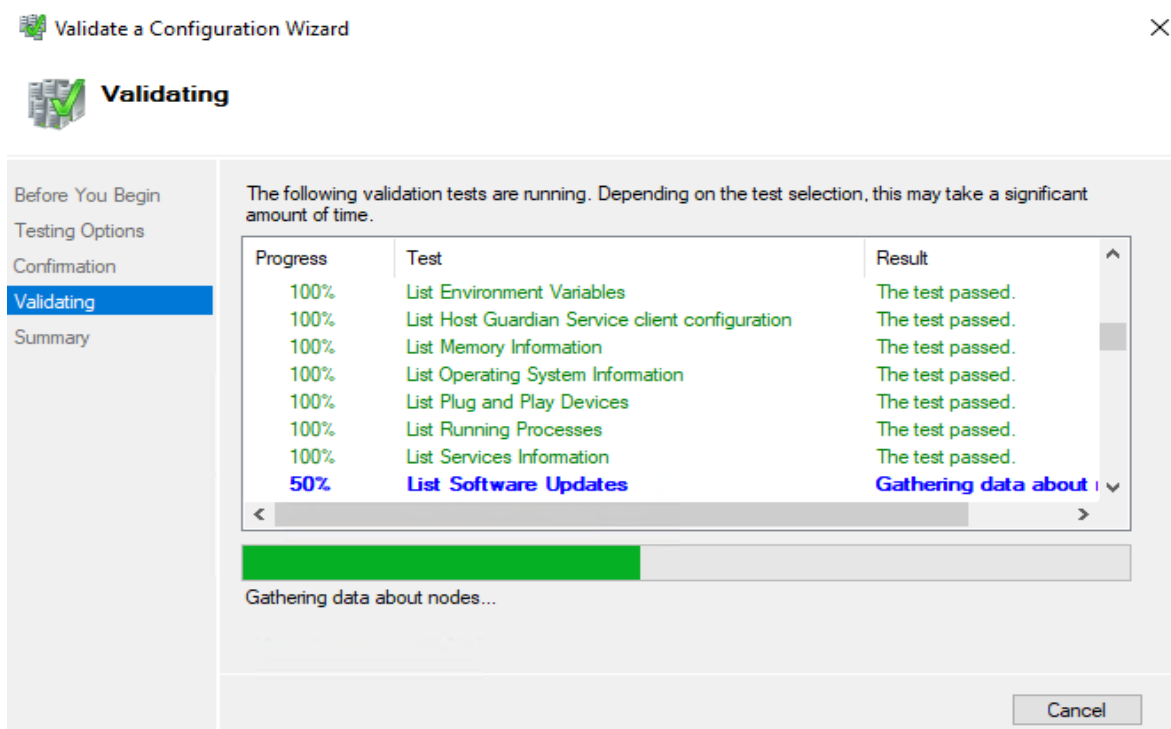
Validate a Configuration Wizard

Validating

Before You Begin
Testing Options
Confirmation
Validating
Summary

The following validation tests are running. Depending on the test selection, this may take a significant amount of time.

| Progress | Test | Result |
|---|---|---|
| 100% | List Environment Variables | The test passed. |
| 100% | List Host Guardian Service client configuration | The test passed. |
| 100% | List Memory Information | The test passed. |
| 100% | List Operating System Information | The test passed. |
| 100% | List Plug and Play Devices | The test passed. |
| 100% | List Running Processes | The test passed. |
| 100% | List Services Information | The test passed. |
| 50% | List Software Updates | Gathering data about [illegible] |

Gathering data about nodes...

Cancel